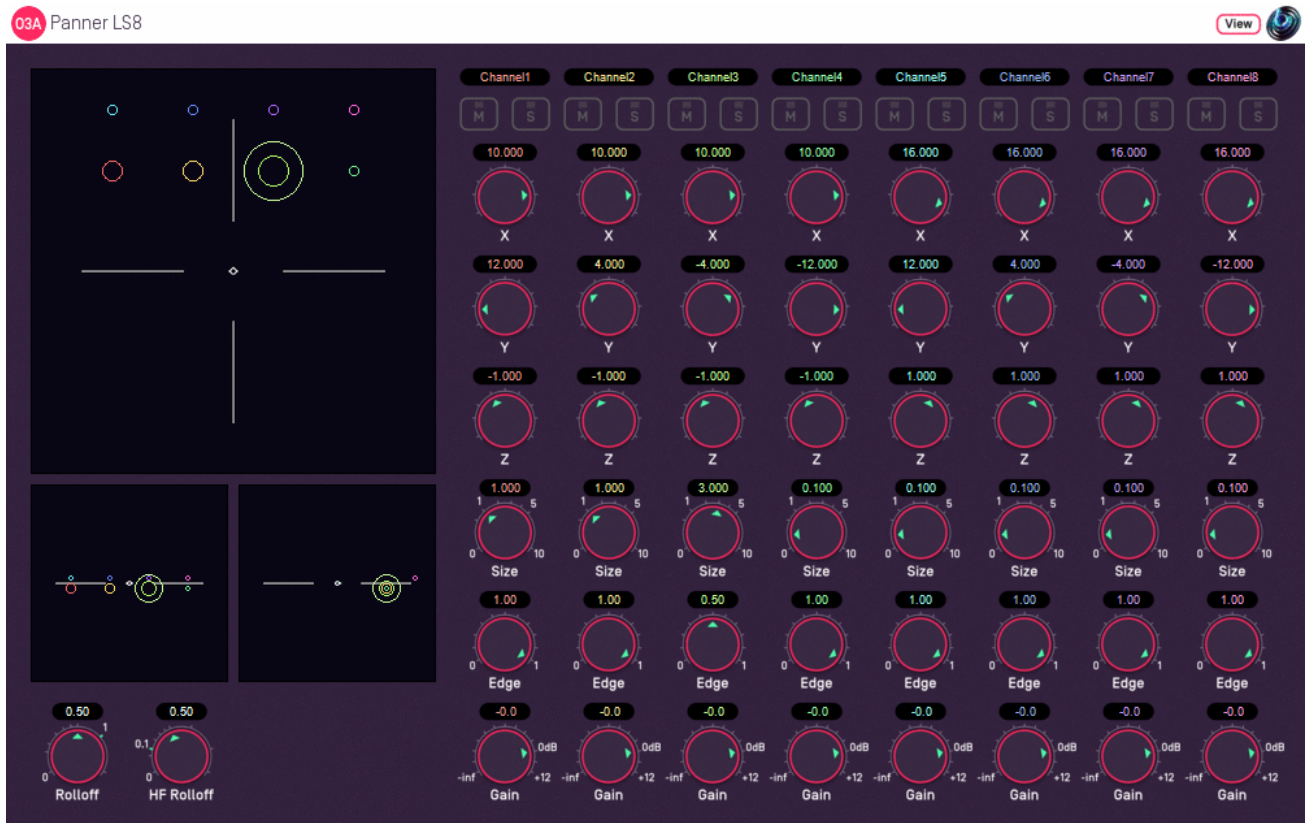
O3A Panner LS8

View

Channel1 Channel2 Channel3 Channel4 Channel5 Channel6 Channel7 Channel8

M S M S M S M S M S M S M S M S

| 10.000 | 10.000 | 10.000 | 10.000 | 16.000 | 16.000 | 16.000 | 16.000 |
|---|---|---|---|---|---|---|---|
| X | X | X | X | X | X | X | X |
| 12.000 | 4.000 | -4.000 | -12.000 | 12.000 | 4.000 | -4.000 | -12.000 |
| Y | Y | Y | Y | Y | Y | Y | Y |
| -1.000 | -1.000 | -1.000 | -1.000 | 1.000 | 1.000 | 1.000 | 1.000 |
| Z | Z | Z | Z | Z | Z | Z | Z |
| 1.000 | 1.000 | 3.000 | 0.100 | 0.100 | 0.100 | 0.100 | 0.100 |
| Size | Size | Size | Size | Size | Size | Size | Size |
| 1.00 | 1.00 | 0.50 | 1.00 | 1.00 | 1.00 | 1.00 | 1.00 |
| Edge | Edge | Edge | Edge | Edge | Edge | Edge | Edge |
| -0.0 | -0.0 | -0.0 | -0.0 | -0.0 | -0.0 | -0.0 | -0.0 |
| Gain | Gain | Gain | Gain | Gain | Gain | Gain | Gain |

Size scale: 0 1 5 10
Edge scale: 0 1
Gain scale: -inf 0dB +12

0.50
0 1
Rolloff

0.50
0 0.1
HF Rolloff